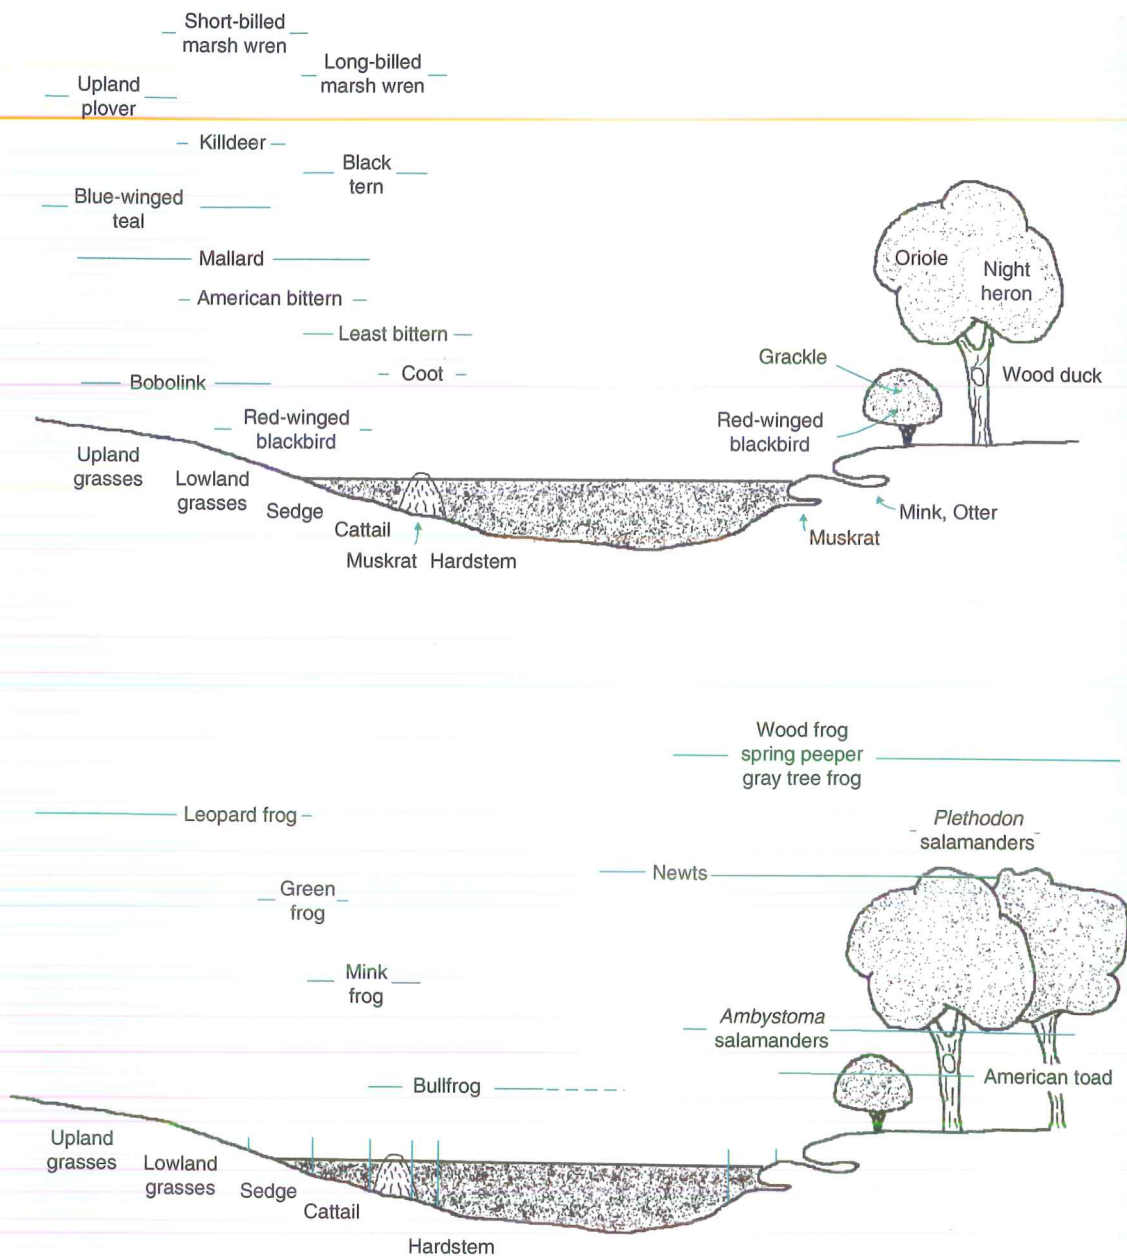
Short-billed marsh wren

Long-billed marsh wren

Upland plover

Killdeer

Black tern

Blue-winged teal

Mallard

American bittern

Least bittern

Coot

Bobolink

Red-winged blackbird

Oriole

Night heron

Grackle

Wood duck

Red-winged blackbird

Upland grasses

Lowland grasses

Sedge

Cattail

Muskrat Hardstem

Mink, Otter

Muskrat

Wood frog
spring peeper
gray tree frog

Leopard frog

*Plethodon* salamanders

Newts

Green frog

Mink frog

*Ambystoma* salamanders

American toad

Bullfrog

Upland grasses

Lowland grasses

Sedge

Cattail

Hardstem